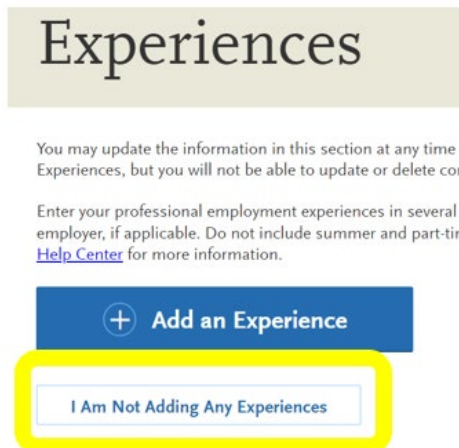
Experiences

You may update the information in this section at any time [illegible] Experiences, but you will not be able to update or delete co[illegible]

Enter your professional employment experiences in several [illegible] employer, if applicable. Do not include summer and part-ti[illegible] Help Center for more information.

+ Add an Experience

I Am Not Adding Any Experiences